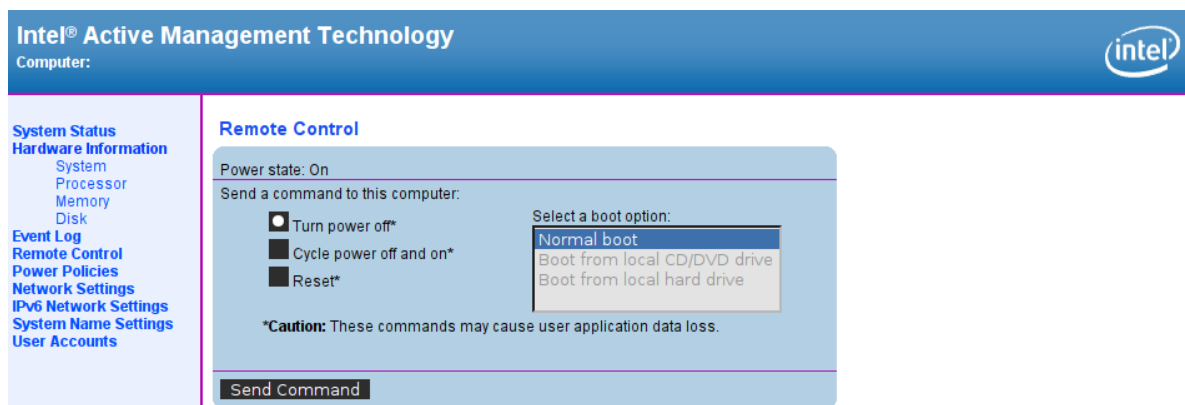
Intel® Active Management Technology
Computer:

intel

System Status
Hardware Information
System
Processor
Memory
Disk
Event Log
Remote Control
Power Policies
Network Settings
IPv6 Network Settings
System Name Settings
User Accounts

Remote Control

Power state: On

Send a command to this computer:

Turn power off*
Cycle power off and on*
Reset*

Select a boot option:
Normal boot
Boot from local CD/DVD drive
Boot from local hard drive

*Caution: These commands may cause user application data loss.

Send Command